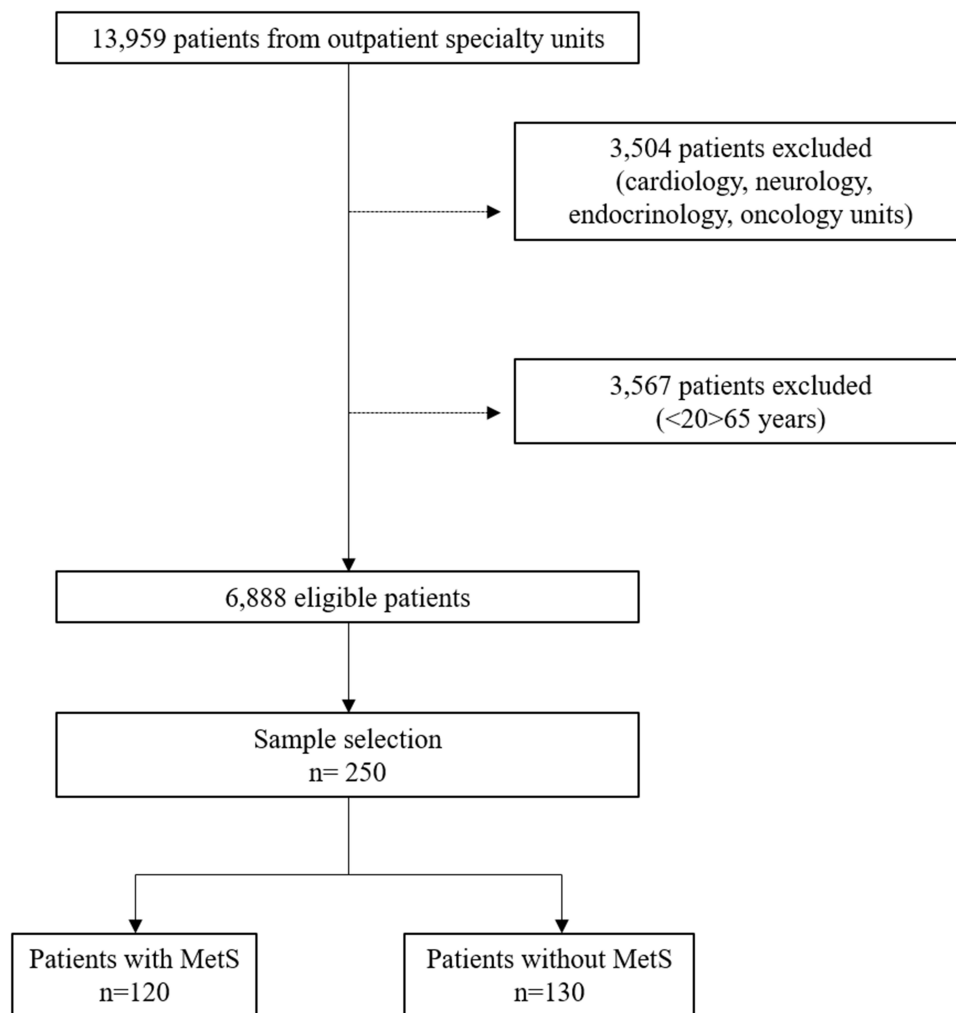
13,959 patients from outpatient specialty units

3,504 patients excluded (cardiology, neurology, endocrinology, oncology units)

3,567 patients excluded (<20>65 years)

6,888 eligible patients

Sample selection
n= 250

Patients with MetS
n=120

Patients without MetS
n=130